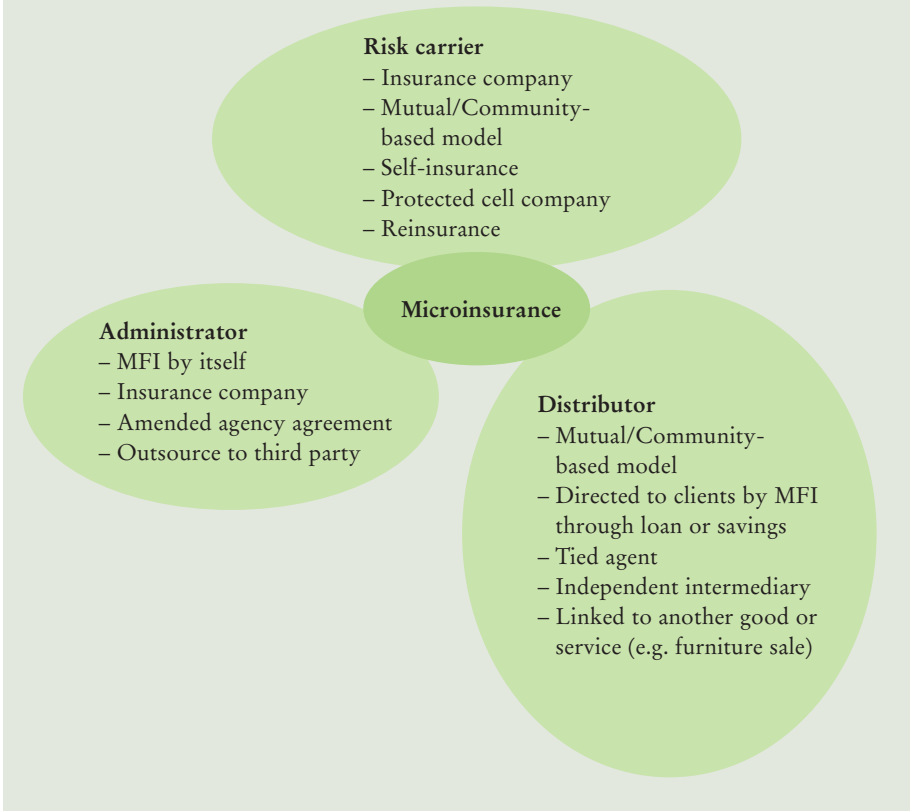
Risk carrier
– Insurance company
– Mutual/Community-based model
– Self-insurance
– Protected cell company
– Reinsurance

Microinsurance

Administrator
– MFI by itself
– Insurance company
– Amended agency agreement
– Outsource to third party

Distributor
– Mutual/Community-based model
– Directed to clients by MFI through loan or savings
– Tied agent
– Independent intermediary
– Linked to another good or service (e.g. furniture sale)